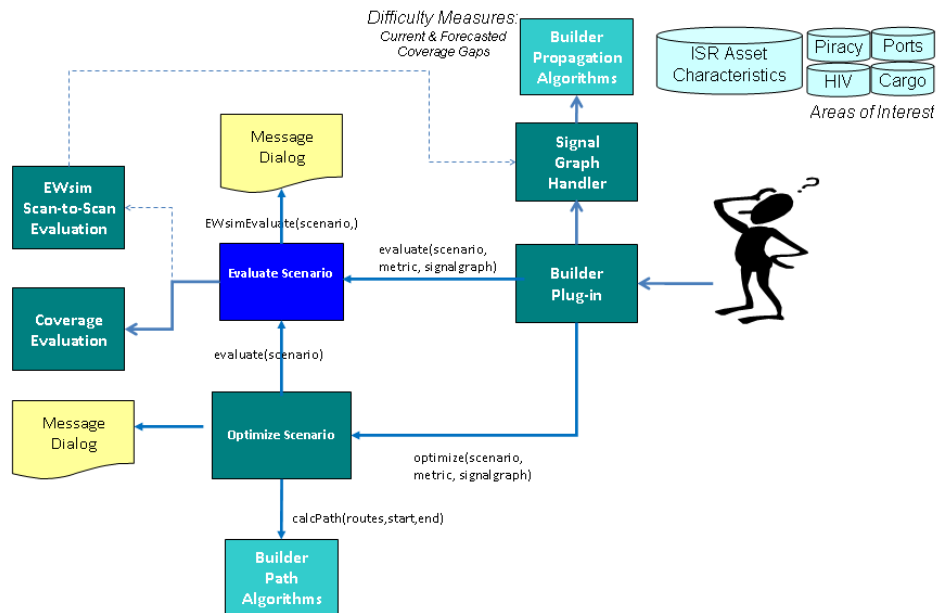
Difficulty Measures:
Current & Forecasted Coverage Gaps

Builder Propagation Algorithms

ISR Asset Characteristics

Piracy

Ports

HIV

Cargo

Areas of Interest

Message Dialog

EWsim Scan-to-Scan Evaluation

Signal Graph Handler

EWsimEvaluate(scenario,)

evaluate(scenario, metric, signalgraph)

Evaluate Scenario

Builder Plug-in

Coverage Evaluation

evaluate(scenario)

Message Dialog

Optimize Scenario

optimize(scenario, metric, signalgraph)

calcPath(routes,start,end)

Builder Path Algorithms